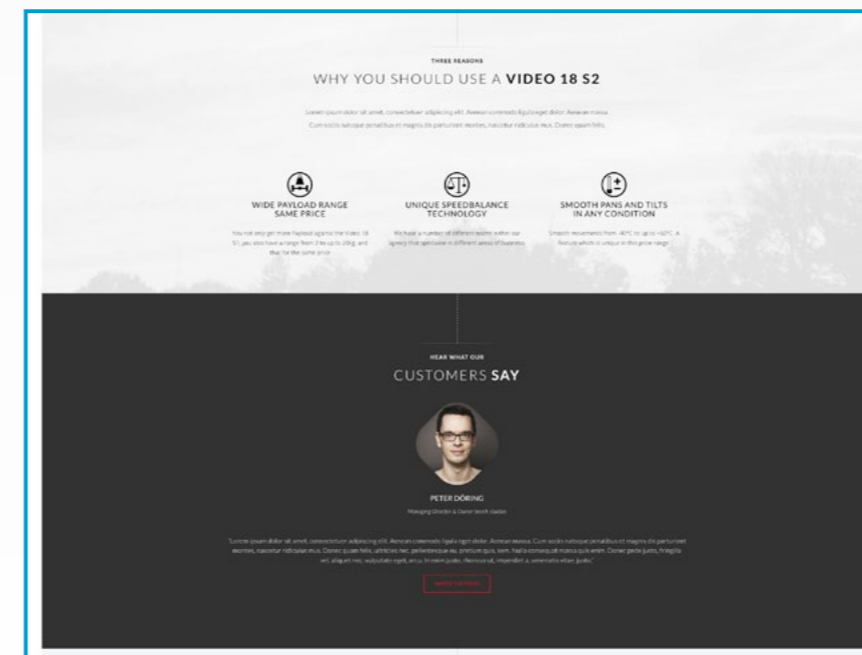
THREE REASONS

WHY YOU SHOULD USE A **VIDEO 18 S2**

Lorem ipsum dolor sit amet, consectetuer adipiscing elit. Aenean commodo ligula eget dolor. Aenean massa. Cum sociis natoque penatibus et magnis dis parturient montes, nascetur ridiculus mus. Donec quam felis.

WIDE PAYLOAD RANGE SAME PRICE

You not only get more Payload against the Video 18 S1, you also have a range from 3 kg up to 20kg, and that for the same price.

UNIQUE SPEEDBALANCE TECHNOLOGY

We have a number of different teams within our agency that specialise in different areas of business.

SMOOTH PANS AND TILTS IN ANY CONDITION

Smooth movements from -40°C to up to +60°C. A feature which is unique in this price range.

HEAR WHAT OUR

CUSTOMERS **SAY**

PETER DÖRING

Managing Director & Owner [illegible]

"Lorem ipsum dolor sit amet, consectetuer adipiscing elit. Aenean commodo ligula eget dolor. Aenean massa. Cum sociis natoque penatibus et magnis dis parturient montes, nascetur ridiculus mus. Donec quam felis, ultricies nec, pellentesque eu, pretium quis, sem. Nulla consequat massa quis enim. Donec pede justo, fringilla vel, aliquet nec, vulputate eget, arcu. In enim justo, rhoncus ut, imperdiet a, venenatis vitae, justo."

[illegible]